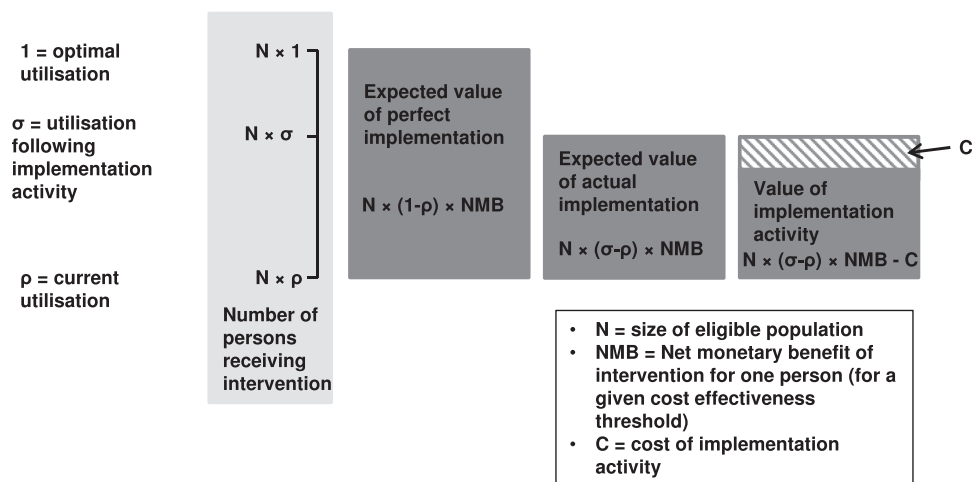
1 = optimal utilisation

σ = utilisation following implementation activity

ρ = current utilisation

N × 1

N × σ

N × ρ

Number of persons receiving intervention

Expected value of perfect implementation

N × (1-ρ) × NMB

Expected value of actual implementation

N × (σ-ρ) × NMB

C

Value of implementation activity

N × (σ-ρ) × NMB - C

- N = size of eligible population
- NMB = Net monetary benefit of intervention for one person (for a given cost effectiveness threshold)
- C = cost of implementation activity